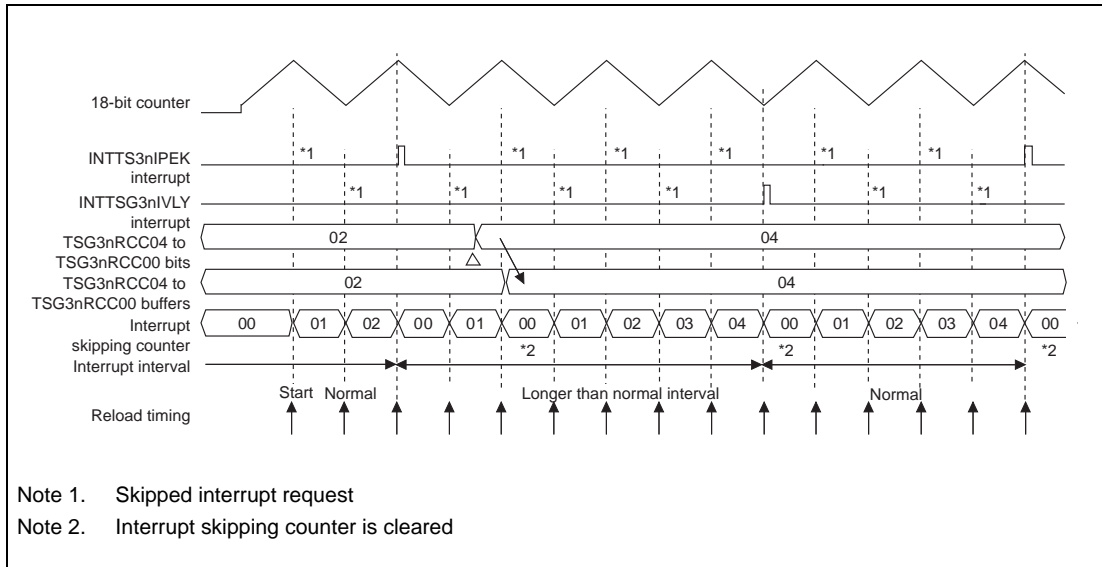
18-bit counter

INTTS3nIPEK interrupt

*1 *1 *1 *1 *1 *1

INTTSG3nIVLY interrupt

*1 *1 *1 *1 *1 *1

TSG3nRCC04 to TSG3nRCC00 bits

02

04

TSG3nRCC04 to TSG3nRCC00 buffers

02

04

Interrupt skipping counter

00 01 02 00 01 00 01 02 03 04 00 01 02 03 04 00

*2 *2 *2

Interrupt interval

Start Normal

Longer than normal interval

Normal

Reload timing

Note 1. Skipped interrupt request

Note 2. Interrupt skipping counter is cleared